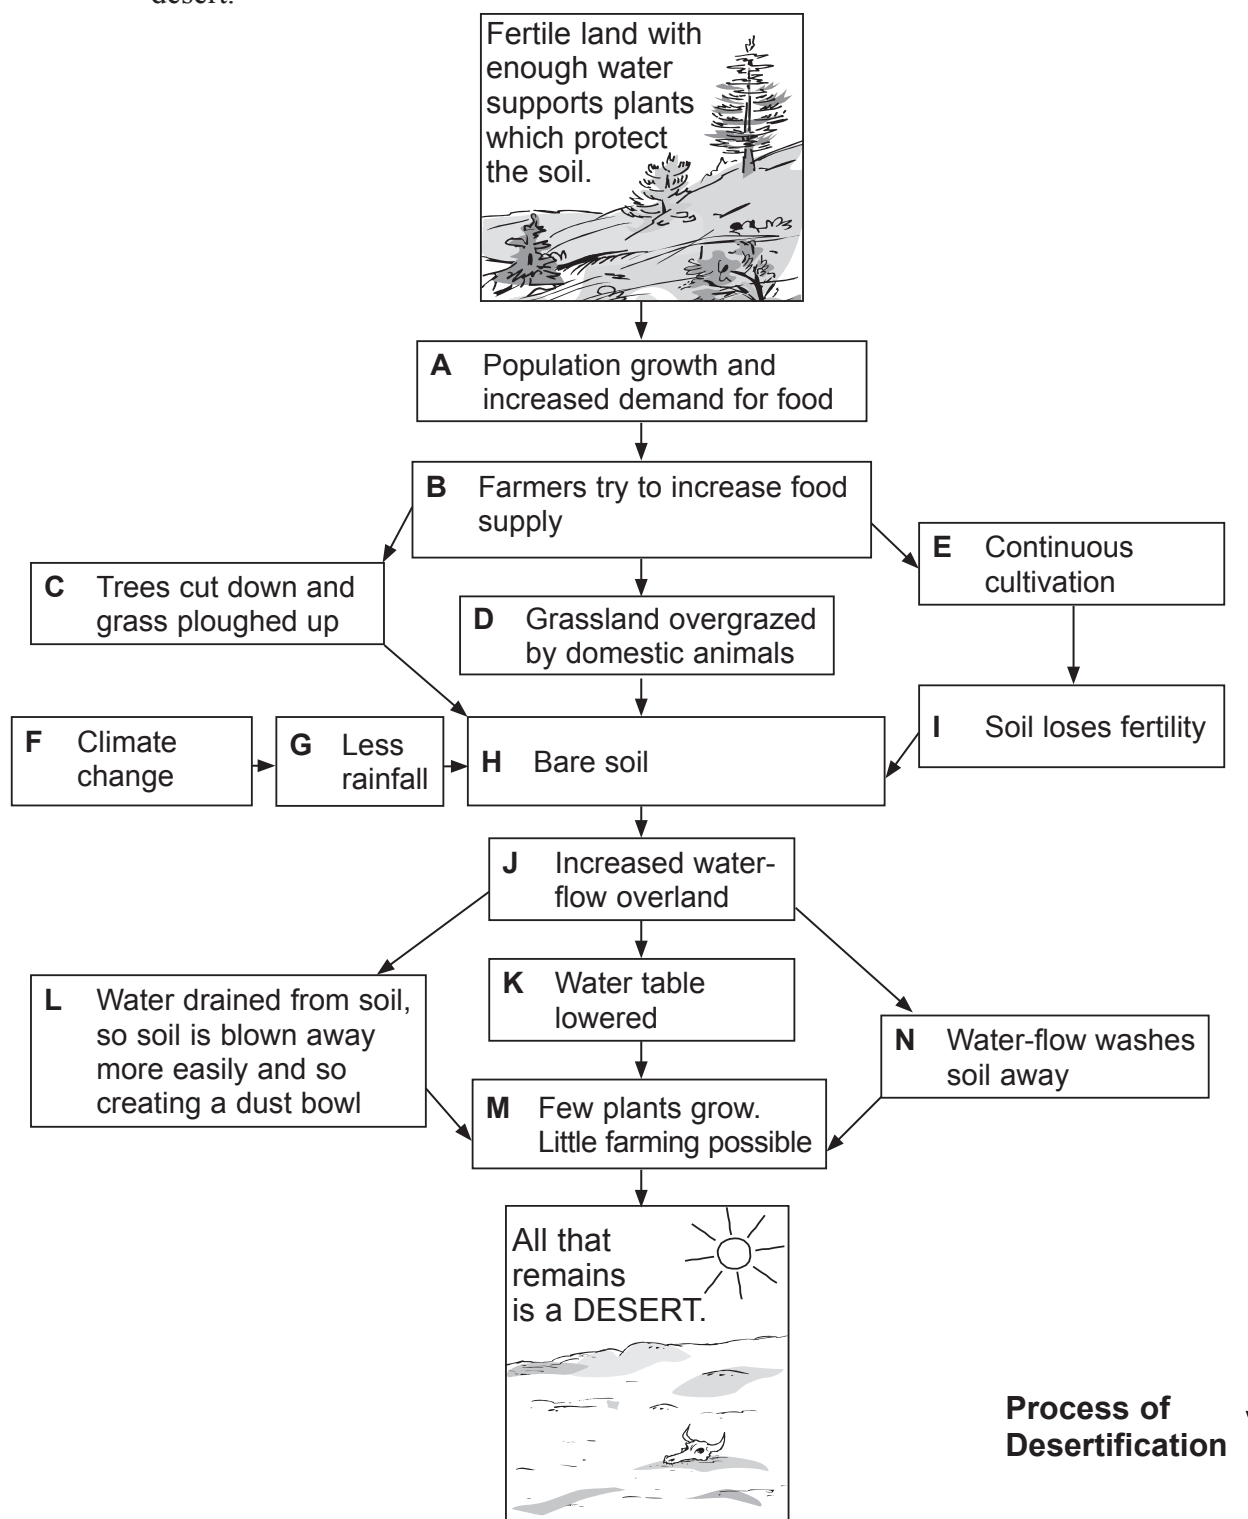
desert.

Fertile land with enough water supports plants which protect the soil.

A Population growth and increased demand for food

B Farmers try to increase food supply

C Trees cut down and grass ploughed up

D Grassland overgrazed by domestic animals

E Continuous cultivation

F Climate change

G Less rainfall

H Bare soil

I Soil loses fertility

J Increased water-flow overland

K Water table lowered

L Water drained from soil, so soil is blown away more easily and so creating a dust bowl

N Water-flow washes soil away

M Few plants grow. Little farming possible

All that remains is a DESERT.

Process of Desertification